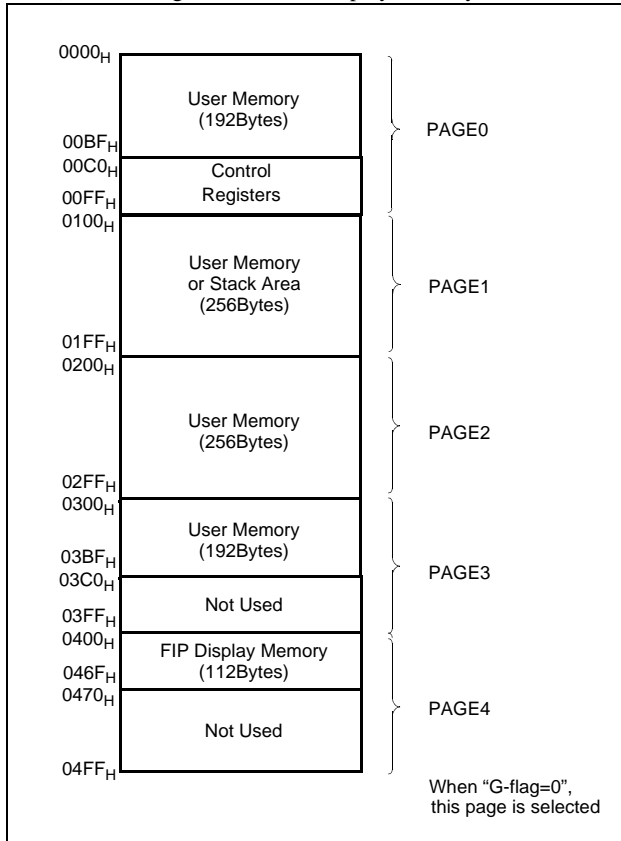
$0000_H$

User Memory (192Bytes)

$00BF_H$
$00C0_H$

Control Registers

$00FF_H$

PAGE0

$0100_H$

User Memory or Stack Area (256Bytes)

$01FF_H$

PAGE1

$0200_H$

User Memory (256Bytes)

$02FF_H$

PAGE2

$0300_H$

User Memory (192Bytes)

$03BF_H$
$03C0_H$

Not Used

$03FF_H$

PAGE3

$0400_H$

FIP Display Memory (112Bytes)

$046F_H$
$0470_H$

Not Used

$04FF_H$

PAGE4

When "G-flag=0", this page is selected